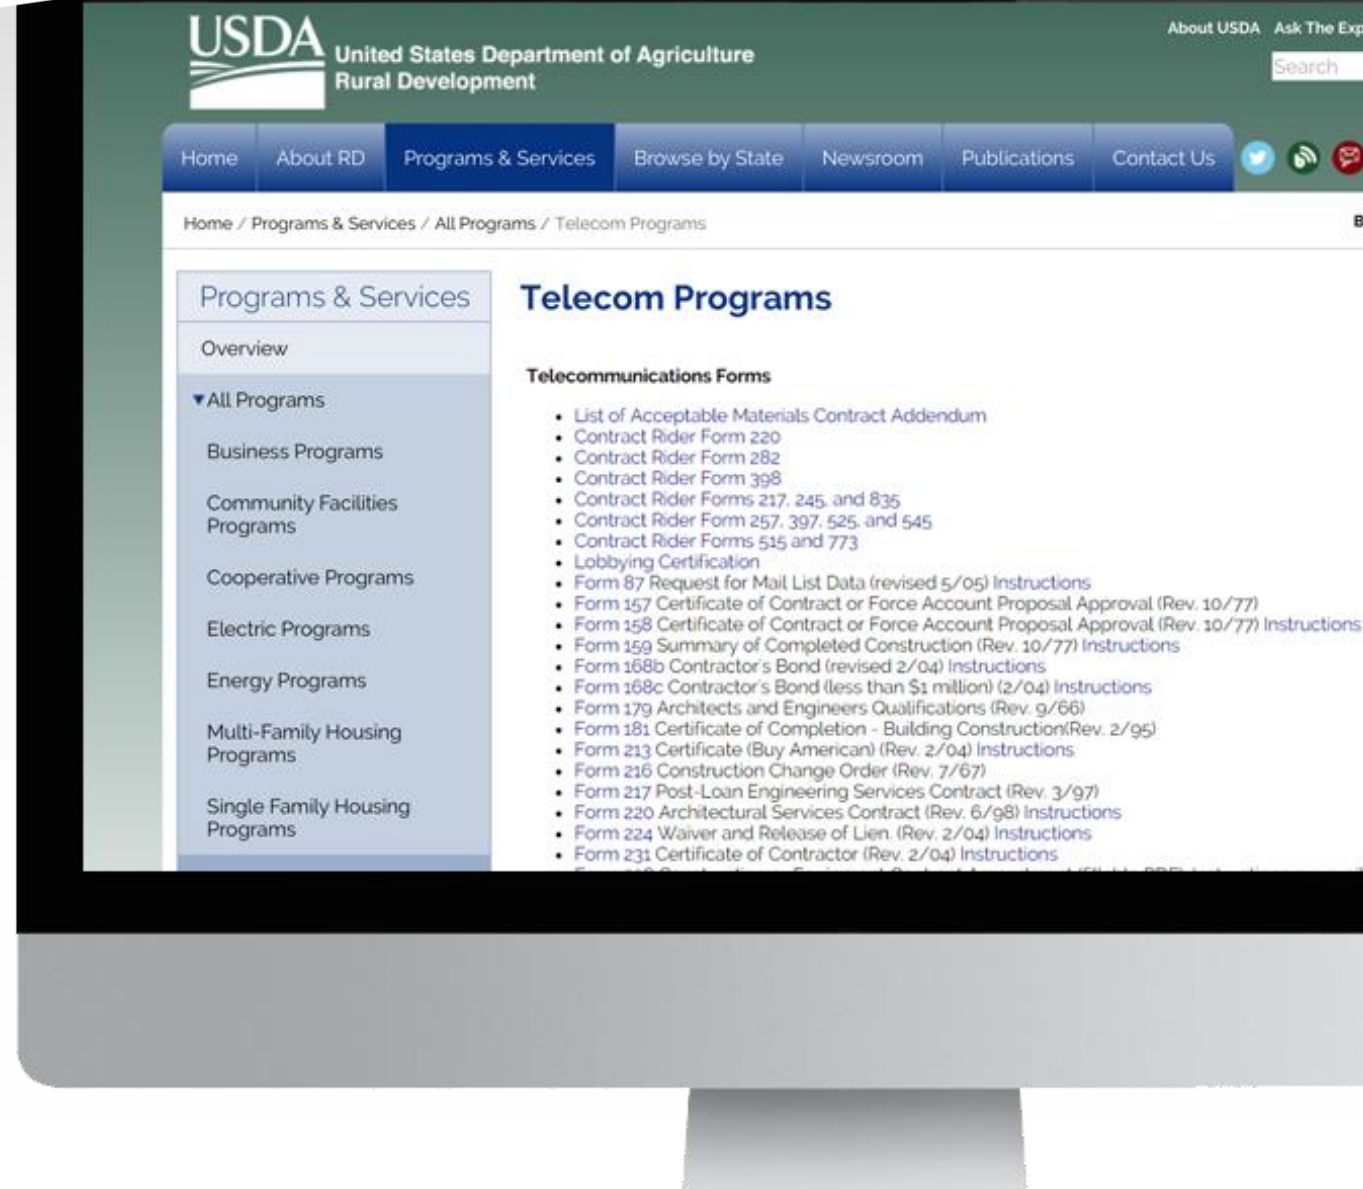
USDA United States Department of Agriculture Rural Development

About USDA Ask The Exp

Search

Home About RD Programs & Services Browse by State Newsroom Publications Contact Us

Home / Programs & Services / All Programs / Telecom Programs

B

Programs & Services

Overview

▾All Programs

Business Programs

Community Facilities Programs

Cooperative Programs

Electric Programs

Energy Programs

Multi-Family Housing Programs

Single Family Housing Programs

Telecom Programs

Telecommunications Forms

- List of Acceptable Materials Contract Addendum
- Contract Rider Form 220
- Contract Rider Form 282
- Contract Rider Form 398
- Contract Rider Forms 217, 245, and 835
- Contract Rider Form 257, 397, 525, and 545
- Contract Rider Forms 515 and 773
- Lobbying Certification
- Form 87 Request for Mail List Data (revised 5/05) Instructions
- Form 157 Certificate of Contract or Force Account Proposal Approval (Rev. 10/77)
- Form 158 Certificate of Contract or Force Account Proposal Approval (Rev. 10/77) Instructions
- Form 159 Summary of Completed Construction (Rev. 10/77) Instructions
- Form 168b Contractor's Bond (revised 2/04) Instructions
- Form 168c Contractor's Bond (less than $1 million) (2/04) Instructions
- Form 179 Architects and Engineers Qualifications (Rev. 9/66)
- Form 181 Certificate of Completion - Building Construction(Rev. 2/95)
- Form 213 Certificate (Buy American) (Rev. 2/04) Instructions
- Form 216 Construction Change Order (Rev. 7/67)
- Form 217 Post-Loan Engineering Services Contract (Rev. 3/97)
- Form 220 Architectural Services Contract (Rev. 6/98) Instructions
- Form 224 Waiver and Release of Lien. (Rev. 2/04) Instructions
- Form 231 Certificate of Contractor (Rev. 2/04) Instructions
- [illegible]